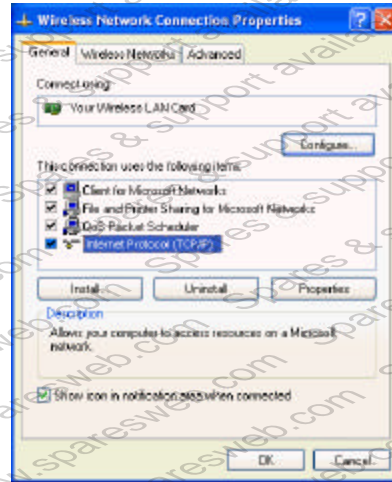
Wireless Network Connection Properties

General | Wireless Networks | Advanced

Connect using:

Your Wireless LAN Card

Configure...

This connection uses the following items:

Client for Microsoft Networks

File and Printer Sharing for Microsoft Networks

QoS Packet Scheduler

Internet Protocol (TCP/IP)

Install... | Uninstall | Properties

Description

Allows your computer to access resources on a Microsoft network.

Show icon in notification area when connected

OK | Cancel

spares & support available
www.spares web.com